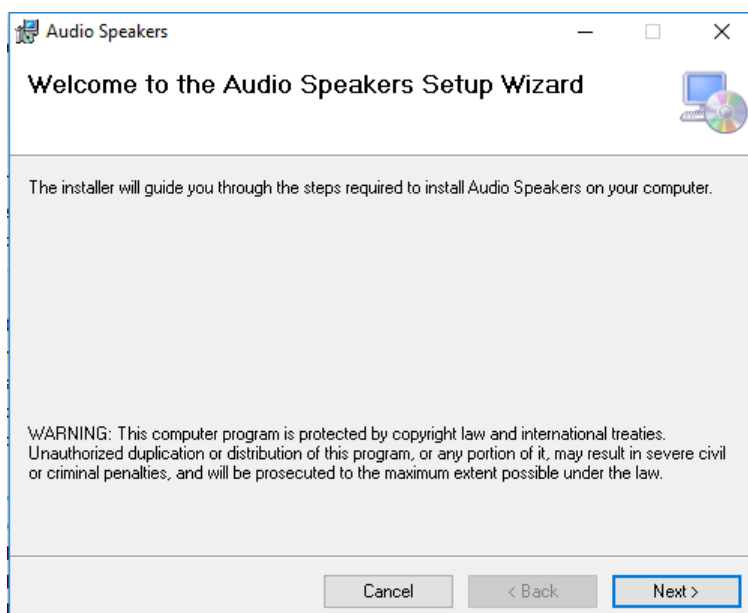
Audio Speakers

Welcome to the Audio Speakers Setup Wizard

The installer will guide you through the steps required to install Audio Speakers on your computer.

WARNING: This computer program is protected by copyright law and international treaties. Unauthorized duplication or distribution of this program, or any portion of it, may result in severe civil or criminal penalties, and will be prosecuted to the maximum extent possible under the law.

Cancel
< Back
Next >